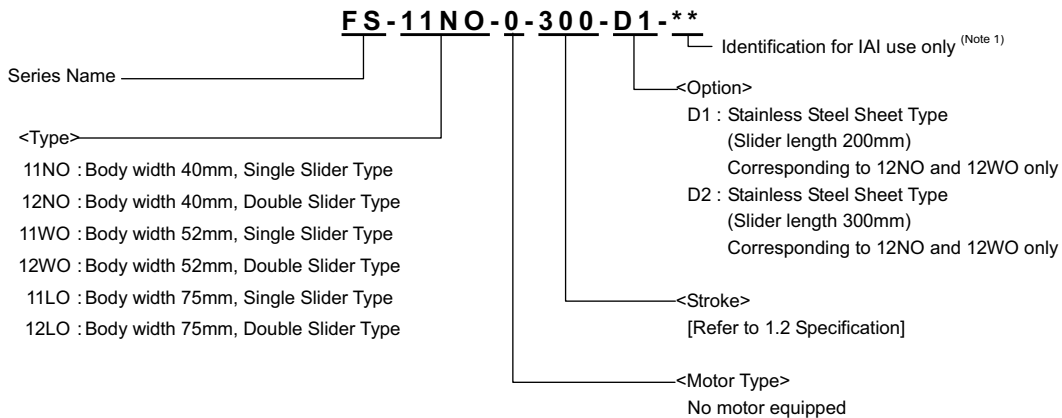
FS-11NO-0-300-D1-**

Identification for IAI use only (Note 1)

Series Name

<Option>
D1 : Stainless Steel Sheet Type (Slider length 200mm) Corresponding to 12NO and 12WO only
D2 : Stainless Steel Sheet Type (Slider length 300mm) Corresponding to 12NO and 12WO only

<Type>
11NO : Body width 40mm, Single Slider Type
12NO : Body width 40mm, Double Slider Type
11WO : Body width 52mm, Single Slider Type
12WO : Body width 52mm, Double Slider Type
11LO : Body width 75mm, Single Slider Type
12LO : Body width 75mm, Double Slider Type

<Stroke>
[Refer to 1.2 Specification]

<Motor Type>
No motor equipped